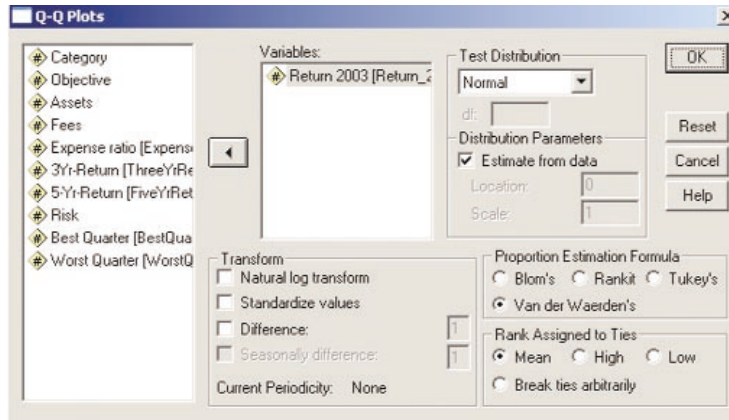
Q-Q Plots

Category
Objective
Assets
Fees
Expense ratio [Expens
3Yr-Return [ThreeYrRe
5-Yr-Return [FiveYrRet
Risk
Best Quarter [BestQua
Worst Quarter [WorstQ

Variables:
Return 2003 [Return_2

Test Distribution
Normal
df:
Distribution Parameters
Estimate from data
Location: 0
Scale: 1

OK
Reset
Cancel
Help

Transform
Natural log transform
Standardize values
Difference: 1
Seasonally difference: 1
Current Periodicity: None

Proportion Estimation Formula
Blom's Rankit Tukey's
Van der Waerden's

Rank Assigned to Ties
Mean High Low
Break ties arbitrarily